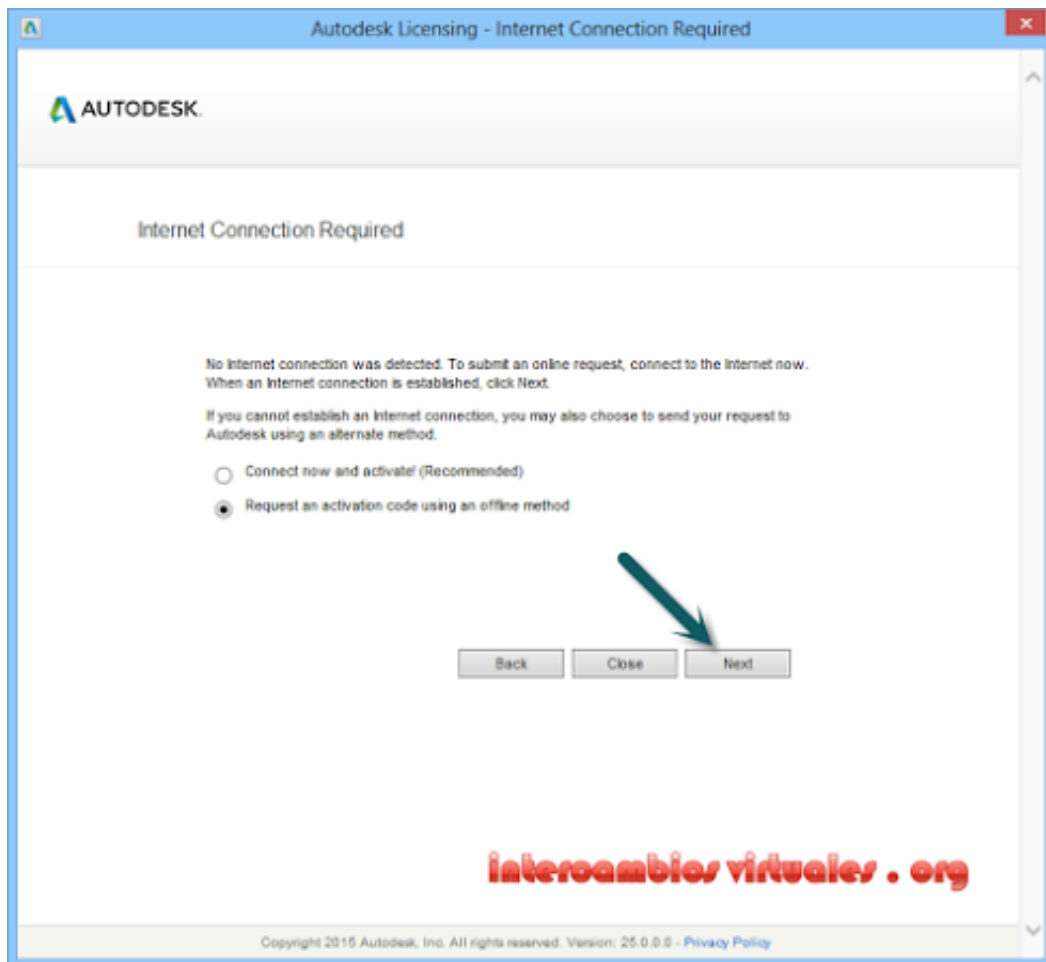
Autodesk Licensing - Internet Connection Required

AUTODESK.

Internet Connection Required

No Internet connection was detected. To submit an online request, connect to the Internet now. When an Internet connection is established, click Next.

If you cannot establish an Internet connection, you may also choose to send your request to Autodesk using an alternate method.

Connect now and activate! (Recommended)

Request an activation code using an offline method

Back
Close
Next

intercambios virtuales . org

Copyright 2015 Autodesk, Inc. All rights reserved. Version: 25.0.0.0 - Privacy Policy